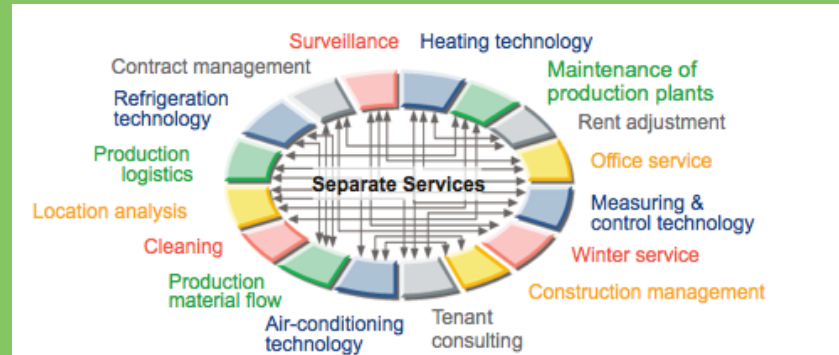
Surveillance
Heating technology
Contract management
Maintenance of production plants
Refrigeration technology
Rent adjustment
Production logistics
Office service
Separate Services
Location analysis
Measuring & control technology
Cleaning
Winter service
Production material flow
Construction management
Air-conditioning technology
Tenant consulting